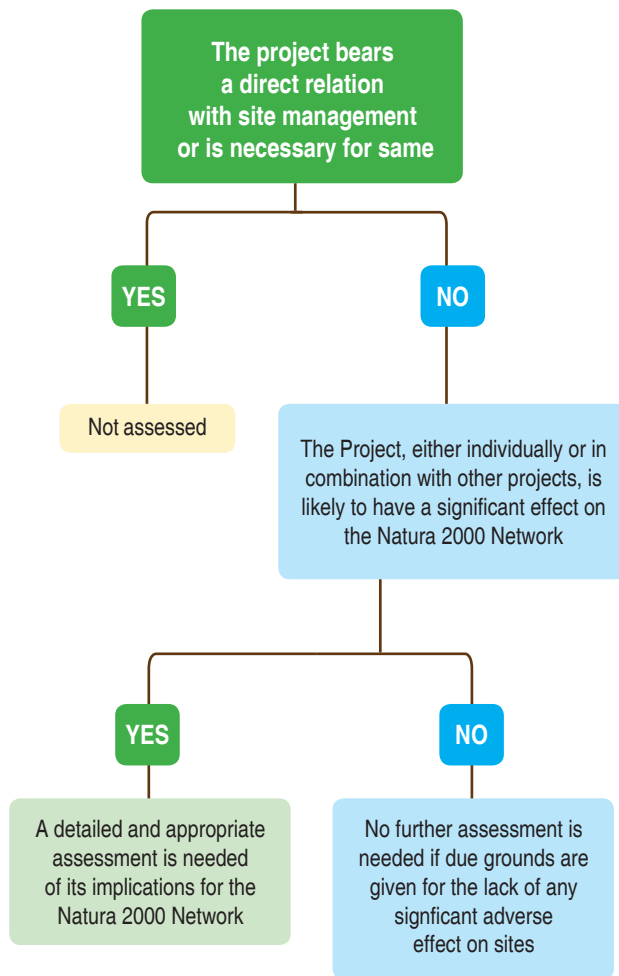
The project bears a direct relation with site management or is necessary for same

YES

NO

Not assessed

The Project, either individually or in combination with other projects, is likely to have a significant effect on the Natura 2000 Network

YES

NO

A detailed and appropriate assessment is needed of its implications for the Natura 2000 Network

No further assessment is needed if due grounds are given for the lack of any signficant adverse effect on sites